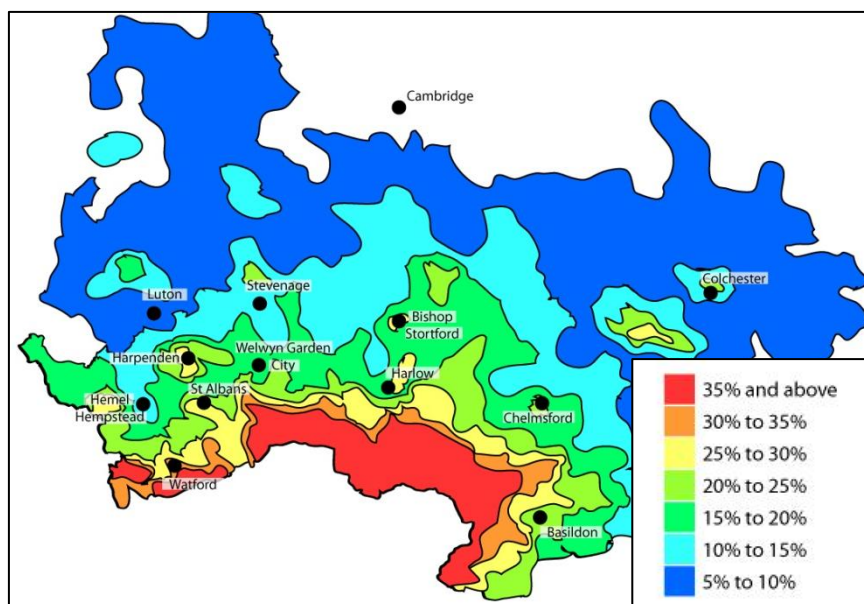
Cambridge
Colchester
Luton
Stevenage
Bishop Stortford
Harpenden
Welwyn Garden City
Harlow
Hemel Hempstead
St Albans
Chelmsford
Watford
Basildon

35% and above
30% to 35%
25% to 30%
20% to 25%
15% to 20%
10% to 15%
5% to 10%